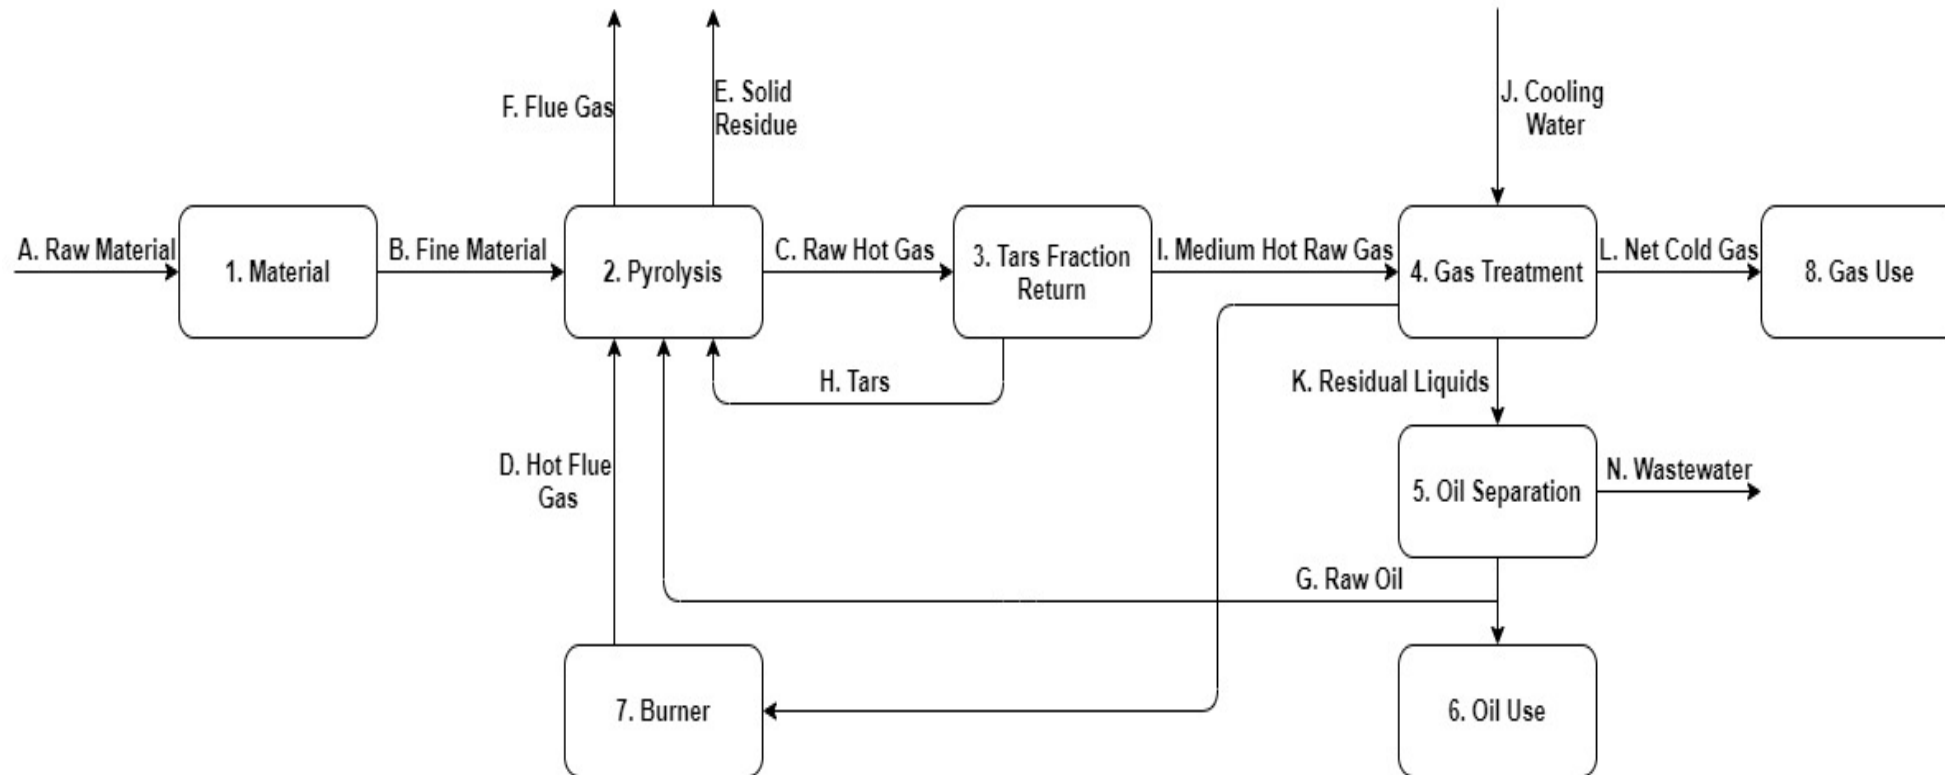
F. Flue Gas

E. Solid Residue

J. Cooling Water

A. Raw Material

1. Material

B. Fine Material

2. Pyrolysis

C. Raw Hot Gas

3. Tars Fraction Return

I. Medium Hot Raw Gas

4. Gas Treatment

L. Net Cold Gas

8. Gas Use

H. Tars

K. Residual Liquids

D. Hot Flue Gas

5. Oil Separation

N. Wastewater

G. Raw Oil

7. Burner

6. Oil Use